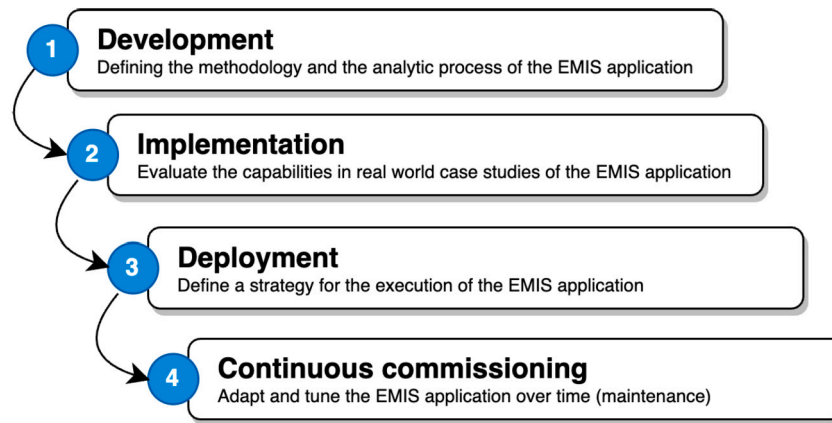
1
Development
Defining the methodology and the analytic process of the EMIS application

2
Implementation
Evaluate the capabilities in real world case studies of the EMIS application

3
Deployment
Define a strategy for the execution of the EMIS application

4
Continuous commissioning
Adapt and tune the EMIS application over time (maintenance)